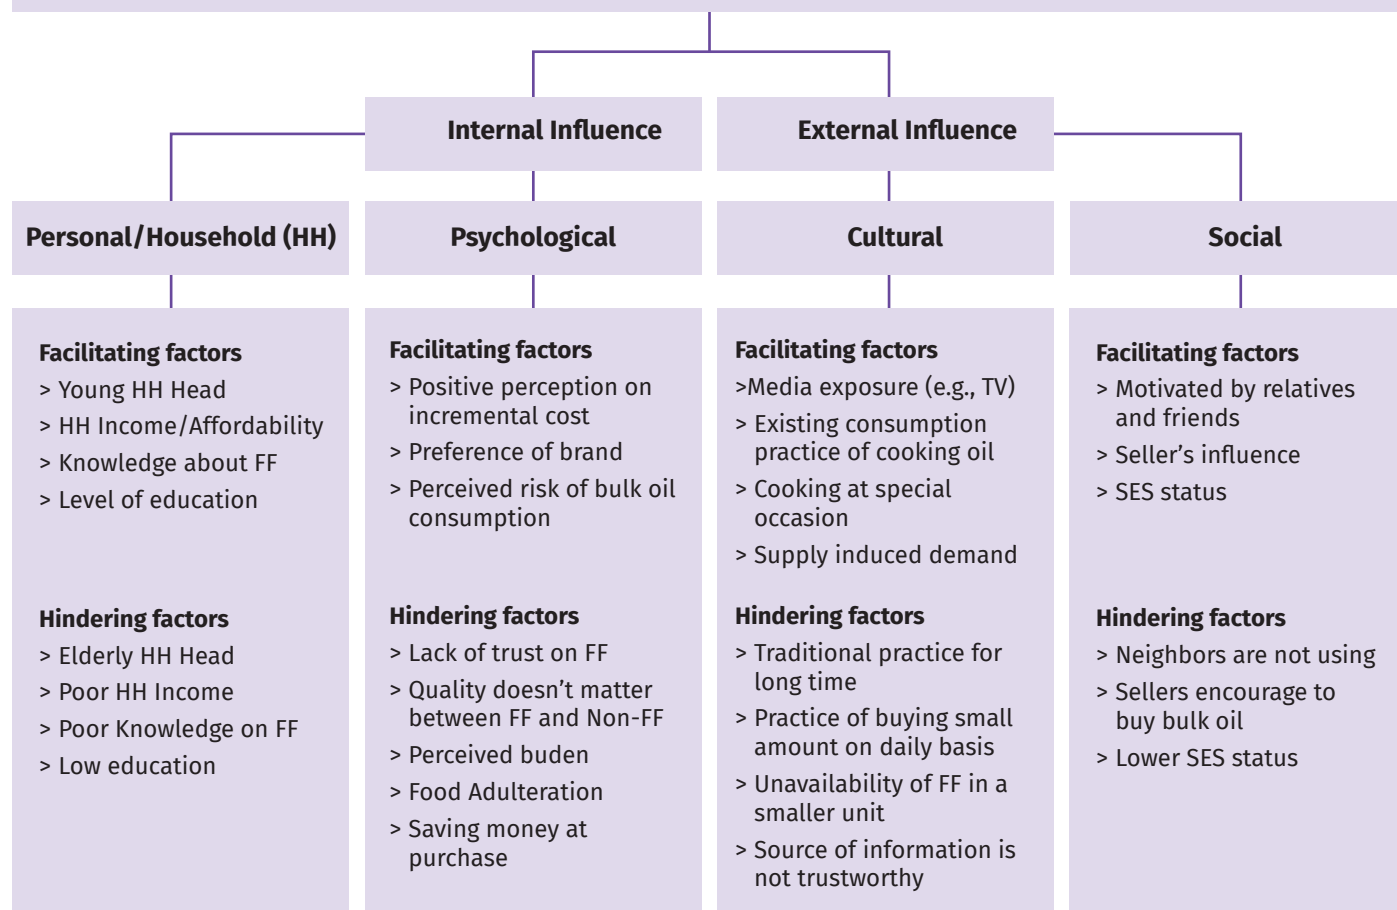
Internal Influence

External Influence

Personal/Household (HH)

Psychological

Cultural

Social

Facilitating factors
> Young HH Head
> HH Income/Affordability
> Knowledge about FF
> Level of education

Hindering factors
> Elderly HH Head
> Poor HH Income
> Poor Knowledge on FF
> Low education

Facilitating factors
> Positive perception on incremental cost
> Preference of brand
> Perceived risk of bulk oil consumption

Hindering factors
> Lack of trust on FF
> Quality doesn't matter between FF and Non-FF
> Perceived buden
> Food Adulteration
> Saving money at purchase

Facilitating factors
>Media exposure (e.g., TV)
> Existing consumption practice of cooking oil
> Cooking at special occasion
> Supply induced demand

Hindering factors
> Traditional practice for long time
> Practice of buying small amount on daily basis
> Unavailability of FF in a smaller unit
> Source of information is not trustworthy

Facilitating factors
> Motivated by relatives and friends
> Seller's influence
> SES status

Hindering factors
> Neighbors are not using
> Sellers encourage to buy bulk oil
> Lower SES status